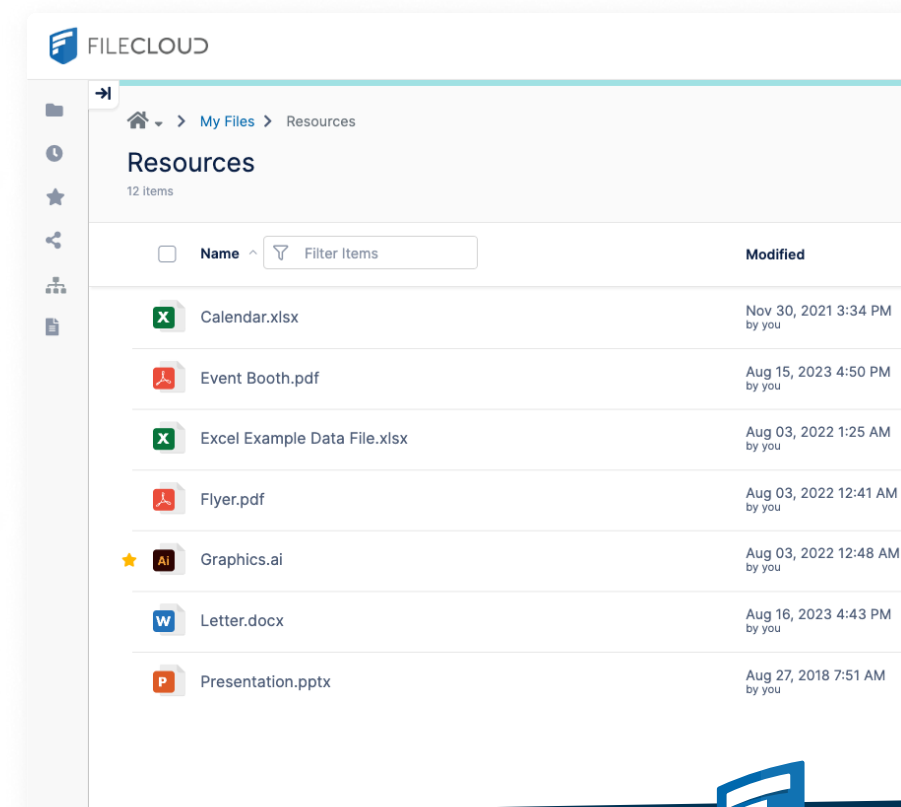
FILECLOUD

My Files > Resources

Resources
12 items

Name Filter Items

Modified

X Calendar.xlsx
Nov 30, 2021 3:34 PM
by you

Event Booth.pdf
Aug 15, 2023 4:50 PM
by you

X Excel Example Data File.xlsx
Aug 03, 2022 1:25 AM
by you

Flyer.pdf
Aug 03, 2022 12:41 AM
by you

Ai Graphics.ai
Aug 03, 2022 12:48 AM
by you

W Letter.docx
Aug 16, 2023 4:43 PM
by you

P Presentation.pptx
Aug 27, 2018 7:51 AM
by you